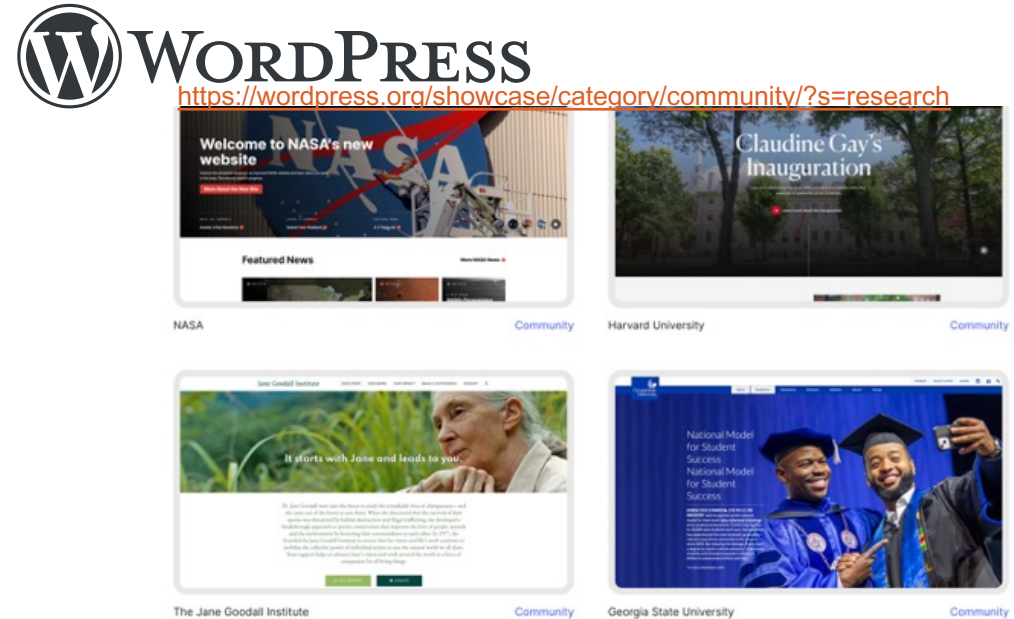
WordPress

https://wordpress.org/showcase/category/community/?s=research

Welcome to NASA's new website

Featured News

NASA

Community

Claudine Gay's Inauguration

Harvard University

Community

Jane Goodall Institute

It starts with Jane and leads to you.

The Jane Goodall Institute

Community

National Model for Student Success National Model for Student Success

Georgia State University

Community